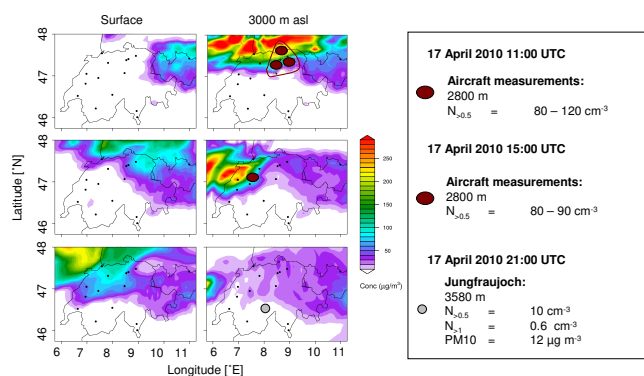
Surface

3000 m asl

48
47
46
48
47
46
48
47
46

Latitude [˚N]

6 7 8 9 10 11 6 7 8 9 10 11

Longitude [˚E]

250
200
150
100
50

Conc (μg/m³)

17 April 2010 11:00 UTC

Aircraft measurements:
2800 m
$N_{>0.5}$ = 80 – 120 cm$^{-3}$

17 April 2010 15:00 UTC

Aircraft measurements:
2800 m
$N_{>0.5}$ = 80 – 90 cm$^{-3}$

17 April 2010 21:00 UTC

Jungfraujoch:
3580 m
$N_{>0.5}$ = 10 cm$^{-3}$
$N_{>1}$ = 0.6 cm$^{-3}$
PM10 = 12 μg m$^{-3}$